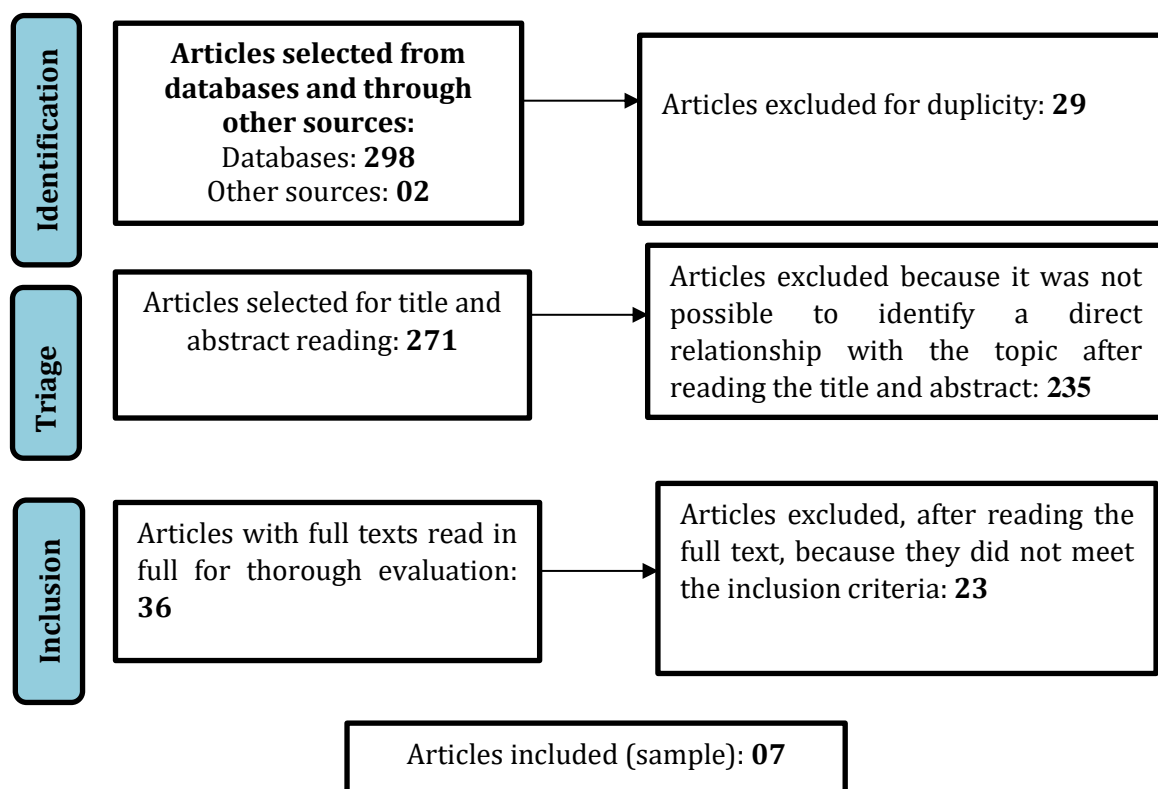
Identification

Articles selected from databases and through other sources:
Databases: 298
Other sources: 02

Articles excluded for duplicity: 29

Triage

Articles selected for title and abstract reading: 271

Articles excluded because it was not possible to identify a direct relationship with the topic after reading the title and abstract: 235

Inclusion

Articles with full texts read in full for thorough evaluation: 36

Articles excluded, after reading the full text, because they did not meet the inclusion criteria: 23

Articles included (sample): 07